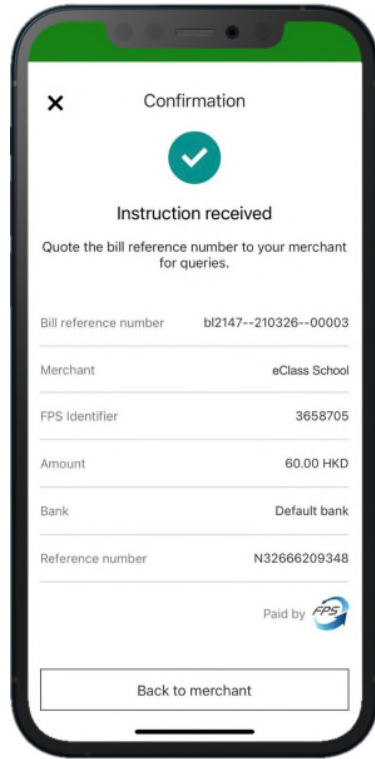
×

Confirmation

Instruction received

Quote the bill reference number to your merchant for queries.

| | |
|---|---|
| Bill reference number | bl2147--210326--00003 |
| Merchant | eClass School |
| FPS Identifier | 3658705 |
| Amount | 60.00 HKD |
| Bank | Default bank |
| Reference number | N32666209348 |

Paid by FPS

Back to merchant